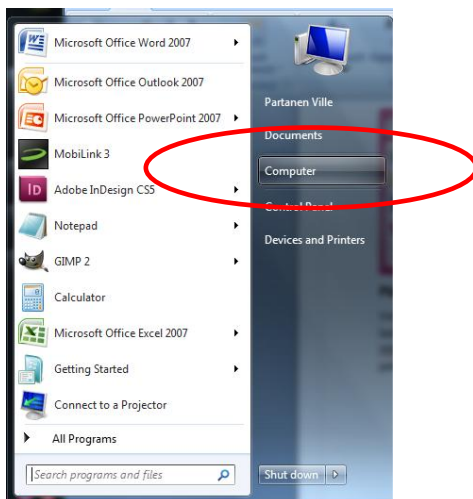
Microsoft Office Word 2007
Microsoft Office Outlook 2007
Microsoft Office PowerPoint 2007
MobiLink 3
Adobe InDesign CS5
Notepad
GIMP 2
Calculator
Microsoft Office Excel 2007
Getting Started
Connect to a Projector
All Programs
Search programs and files

Partanen Ville
Documents
Computer
Control Panel
Devices and Printers
Shut down